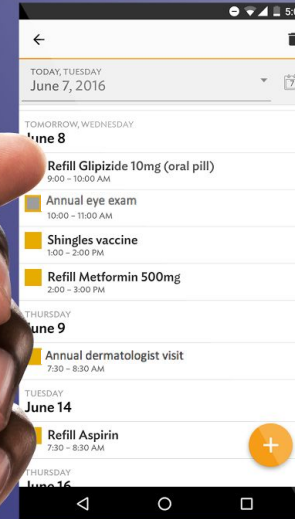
5:

TODAY, TUESDAY
June 7, 2016

TOMORROW, WEDNESDAY
June 8

Refill Glipizide 10mg (oral pill)
9:00 – 10:00 AM

Annual eye exam
10:00 – 11:00 AM

Shingles vaccine
1:00 – 2:00 PM

Refill Metformin 500mg
2:00 – 3:00 PM

THURSDAY
June 9

Annual dermatologist visit
7:30 – 8:30 AM

TUESDAY
June 14

Refill Aspirin
7:30 – 8:30 AM

THURSDAY
June 16